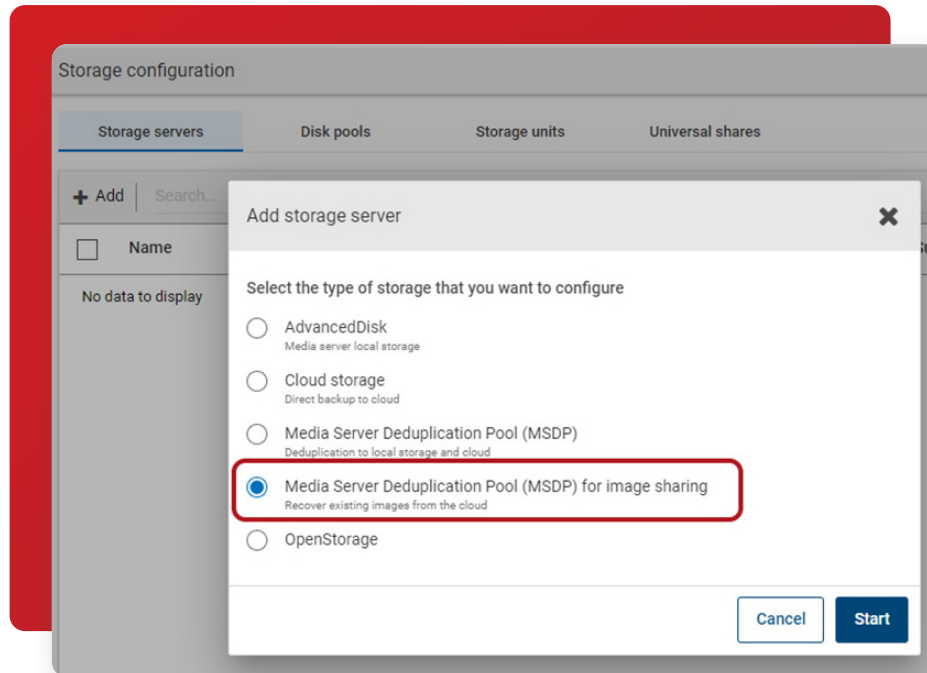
Storage configuration

Storage servers | Disk pools | Storage units | Universal shares

+ Add | Search...

Name

No data to display

Add storage server ✖

Select the type of storage that you want to configure

AdvancedDisk
Media server local storage

Cloud storage
Direct backup to cloud

Media Server Deduplication Pool (MSDP)
Deduplication to local storage and cloud

Media Server Deduplication Pool (MSDP) for image sharing
Recover existing images from the cloud

OpenStorage

Cancel | Start